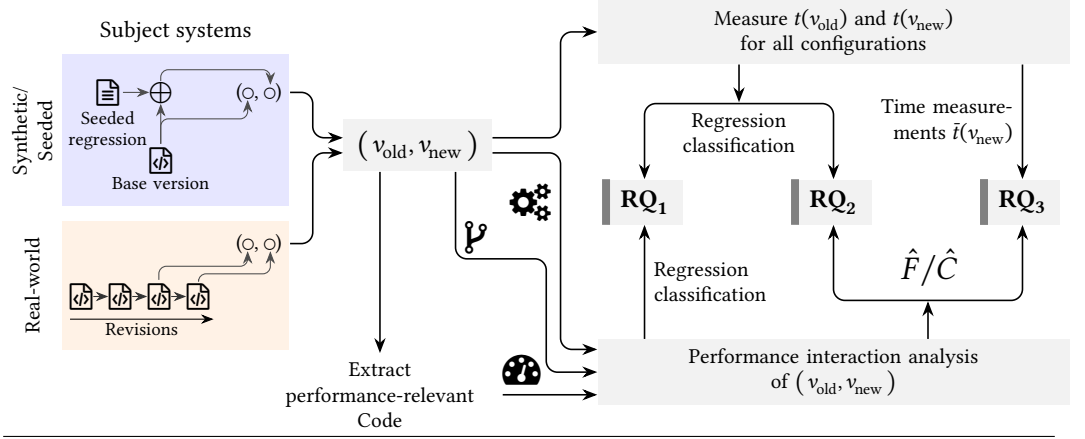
Subject systems

Synthetic/ Seeded

Seeded regression

Base version

Real-world

Revisions

$(v_{\text{old}}, v_{\text{new}})$

Measure $t(v_{\text{old}})$ and $t(v_{\text{new}})$ for all configurations

Regression classification

Time measurements $\bar{t}(v_{\text{new}})$

$\mathbf{RQ_1}$

$\mathbf{RQ_2}$

$\mathbf{RQ_3}$

Regression classification

$\hat{F}/\hat{C}$

Extract performance-relevant Code

Performance interaction analysis of $(v_{\text{old}}, v_{\text{new}})$